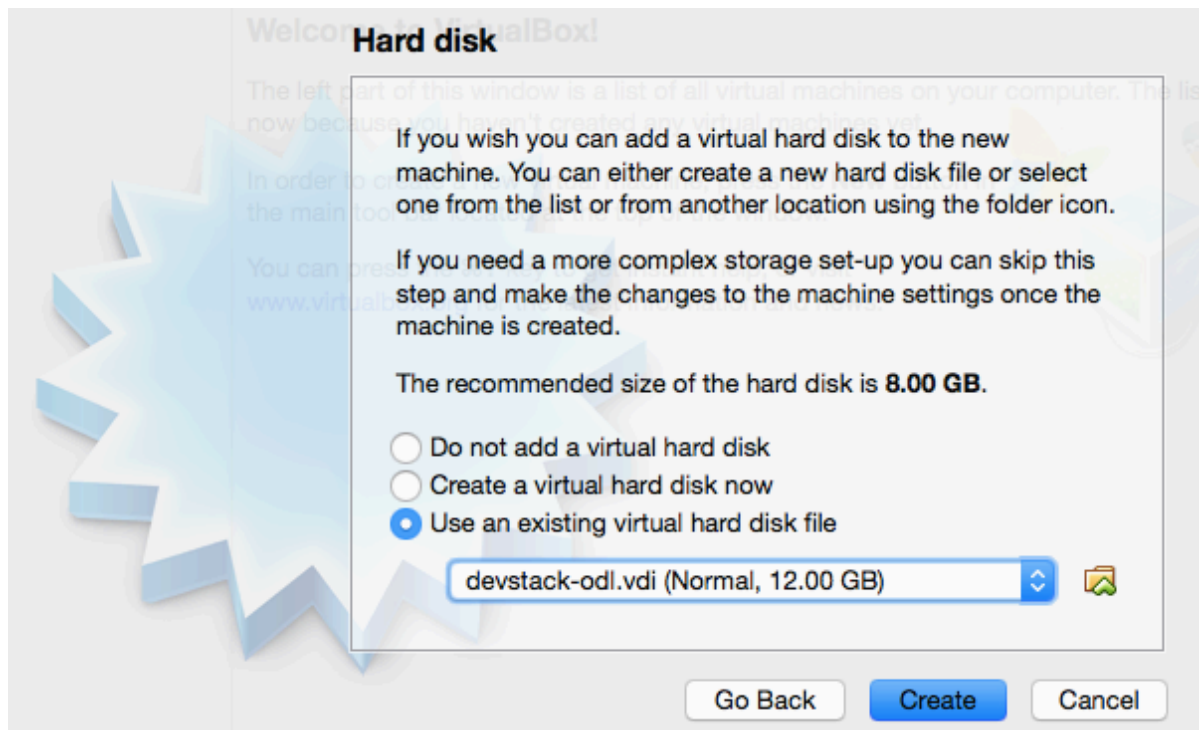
Hard disk

If you wish you can add a virtual hard disk to the new machine. You can either create a new hard disk file or select one from the list or from another location using the folder icon.

If you need a more complex storage set-up you can skip this step and make the changes to the machine settings once the machine is created.

The recommended size of the hard disk is **8.00 GB**.

Do not add a virtual hard disk
Create a virtual hard disk now
Use an existing virtual hard disk file

devstack-odl.vdi (Normal, 12.00 GB)

Go Back
Create
Cancel